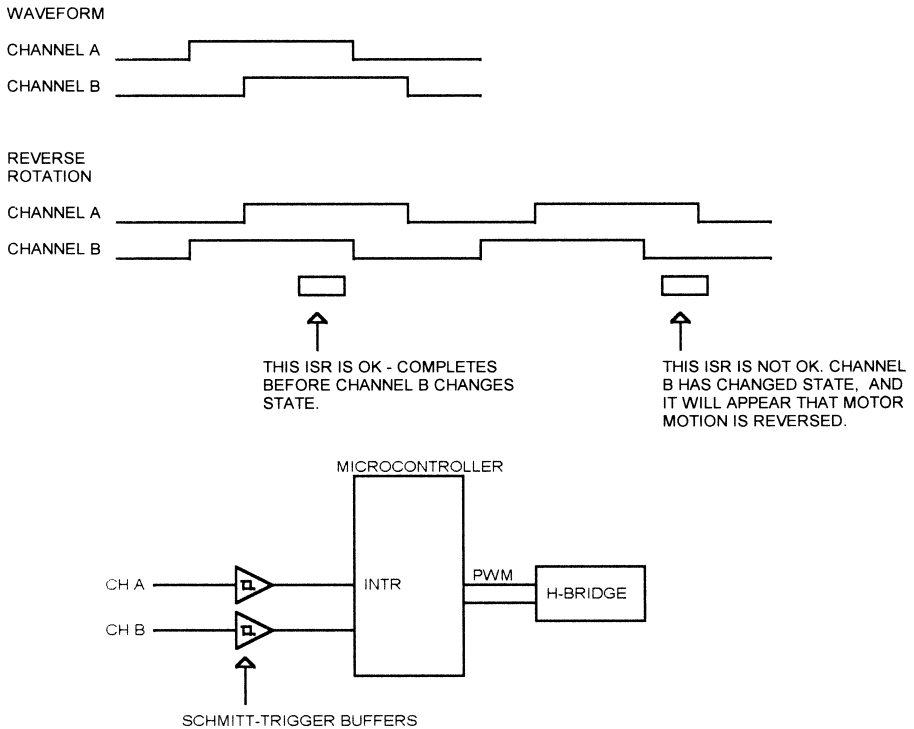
WAVEFORM

CHANNEL A

CHANNEL B

REVERSE ROTATION

CHANNEL A

CHANNEL B

THIS ISR IS OK - COMPLETES BEFORE CHANNEL B CHANGES STATE.

THIS ISR IS NOT OK. CHANNEL B HAS CHANGED STATE, AND IT WILL APPEAR THAT MOTOR MOTION IS REVERSED.

MICROCONTROLLER

CH A

CH B

INTR

PWM

H-BRIDGE

SCHMITT-TRIGGER BUFFERS